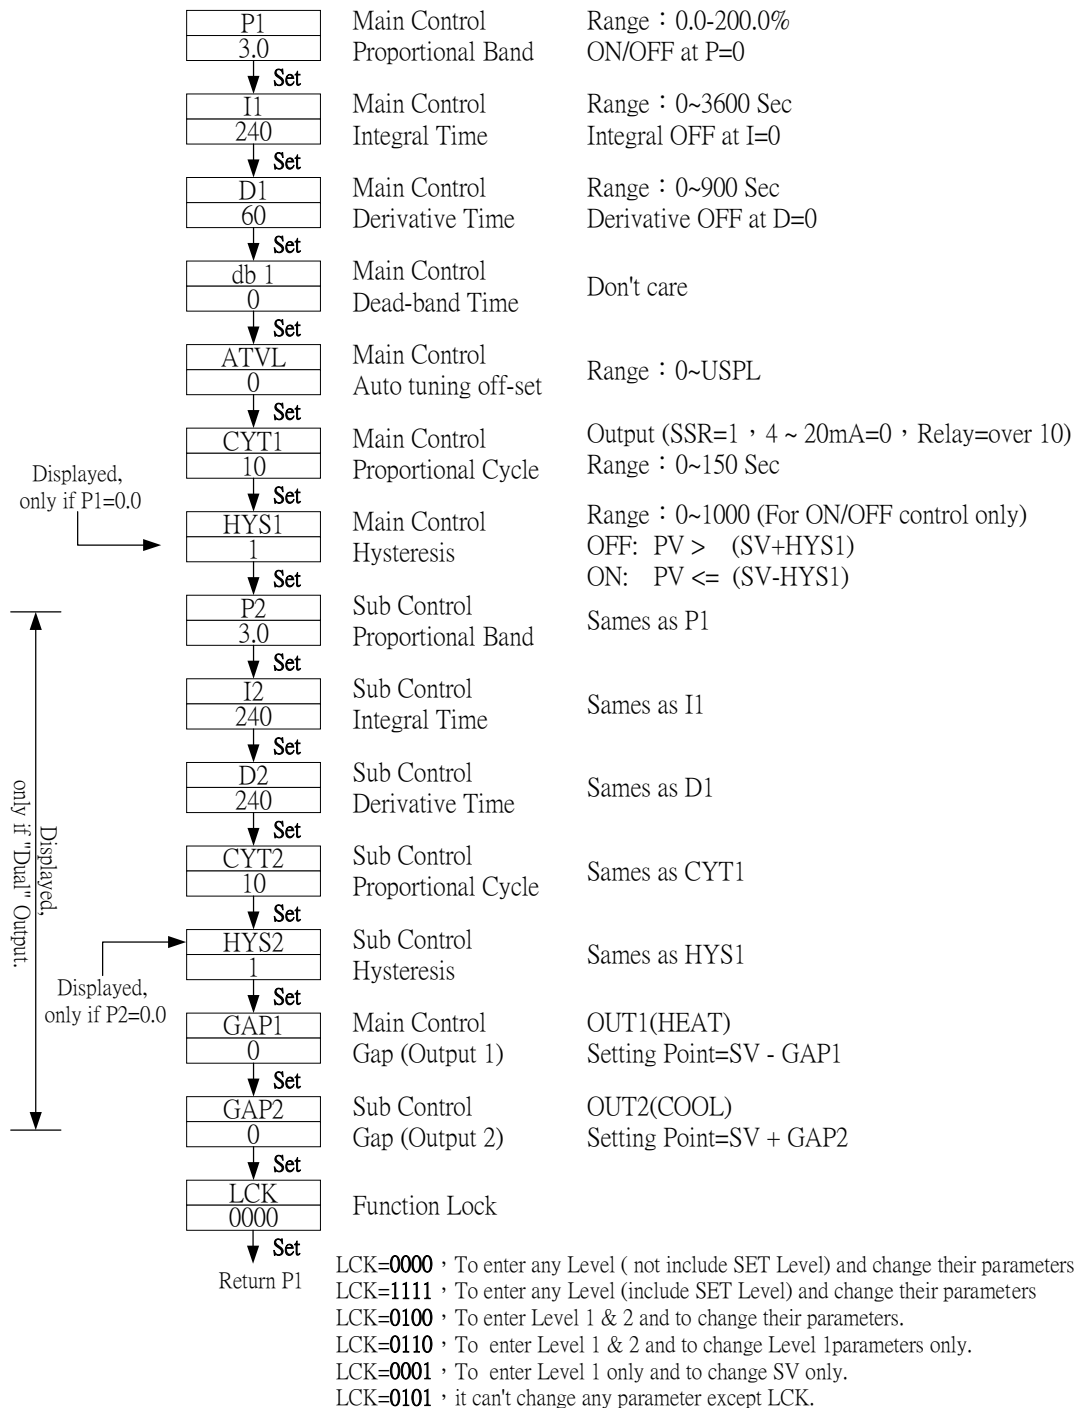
P1
3.0
Set
Main Control
Proportional Band
Range：0.0-200.0%
ON/OFF at P=0

I1
240
Set
Main Control
Integral Time
Range：0~3600 Sec
Integral OFF at I=0

D1
60
Set
Main Control
Derivative Time
Range：0~900 Sec
Derivative OFF at D=0

db 1
0
Set
Main Control
Dead-band Time
Don't care

ATVL
0
Set
Main Control
Auto tuning off-set
Range：0~USPL

CYT1
10
Set
Main Control
Proportional Cycle
Output (SSR=1，4 ~ 20mA=0，Relay=over 10)
Range：0~150 Sec

Displayed, only if P1=0.0

HYS1
1
Set
Main Control
Hysteresis
Range：0~1000 (For ON/OFF control only)
OFF: PV > (SV+HYS1)
ON: PV <= (SV-HYS1)

Displayed, only if "Dual" Output.

P2
3.0
Set
Sub Control
Proportional Band
Sames as P1

I2
240
Set
Sub Control
Integral Time
Sames as I1

D2
240
Set
Sub Control
Derivative Time
Sames as D1

CYT2
10
Set
Sub Control
Proportional Cycle
Sames as CYT1

HYS2
1
Set
Sub Control
Hysteresis
Sames as HYS1

Displayed, only if P2=0.0

GAP1
0
Set
Main Control
Gap (Output 1)
OUT1(HEAT)
Setting Point=SV - GAP1

GAP2
0
Set
Sub Control
Gap (Output 2)
OUT2(COOL)
Setting Point=SV + GAP2

LCK
0000
Set
Function Lock

Return P1

LCK=0000，To enter any Level ( not include SET Level) and change their parameters
LCK=1111，To enter any Level (include SET Level) and change their parameters
LCK=0100，To enter Level 1 & 2 and to change their parameters.
LCK=0110，To enter Level 1 & 2 and to change Level 1parameters only.
LCK=0001，To enter Level 1 only and to change SV only.
LCK=0101，it can't change any parameter except LCK.